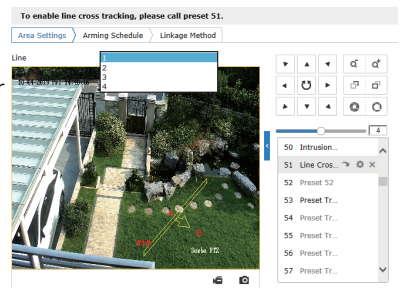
To enable line cross tracking, please call preset 51.

Area Settings | Arming Schedule | Linkage Method

Line

1
2
3
4

Scaba P52

4

50 Intrusion...
51 Line Cros...
52 Preset 52
53 Preset Tr...
54 Preset Tr...
55 Preset Tr...
56 Preset Tr...
57 Preset Tr...